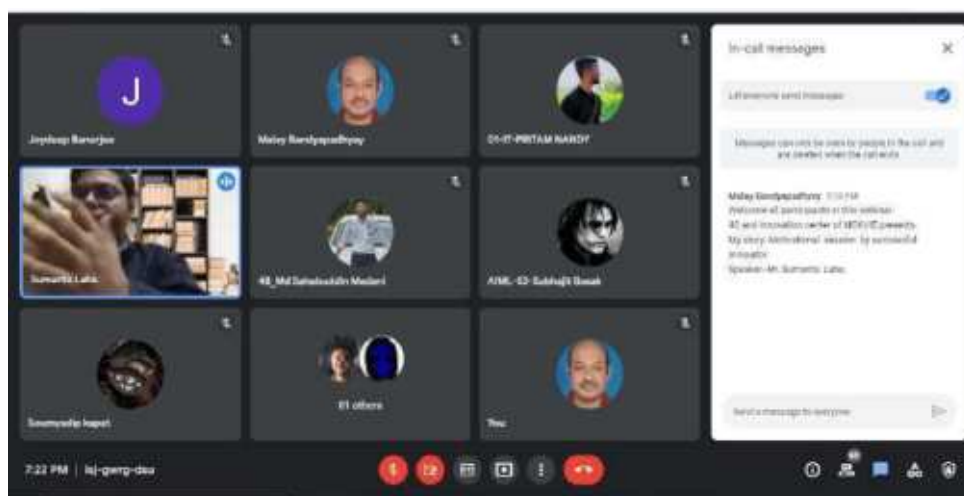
J

Joydeep Banerjee

Malay Bandyopadhyay

01-IT-PRITAM NANDY

Sumanta Laha

48_Md Sahabuddin Mondal

AIML-53-Subhajit Basak

Soumyadip kapat

81 others

You

In-call messages

Let everyone send messages

Messages can only be seen by people in the call and are deleted when the call ends

Malay Bandyopadhyay 7:13 PM
Welcome all participants in this webinar.
IIC and Innovation center of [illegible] presents
My story: Motivational session by successful innovator.
Speaker - Mr. Sumanta Laha

Send a message to everyone

7:22 PM | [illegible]